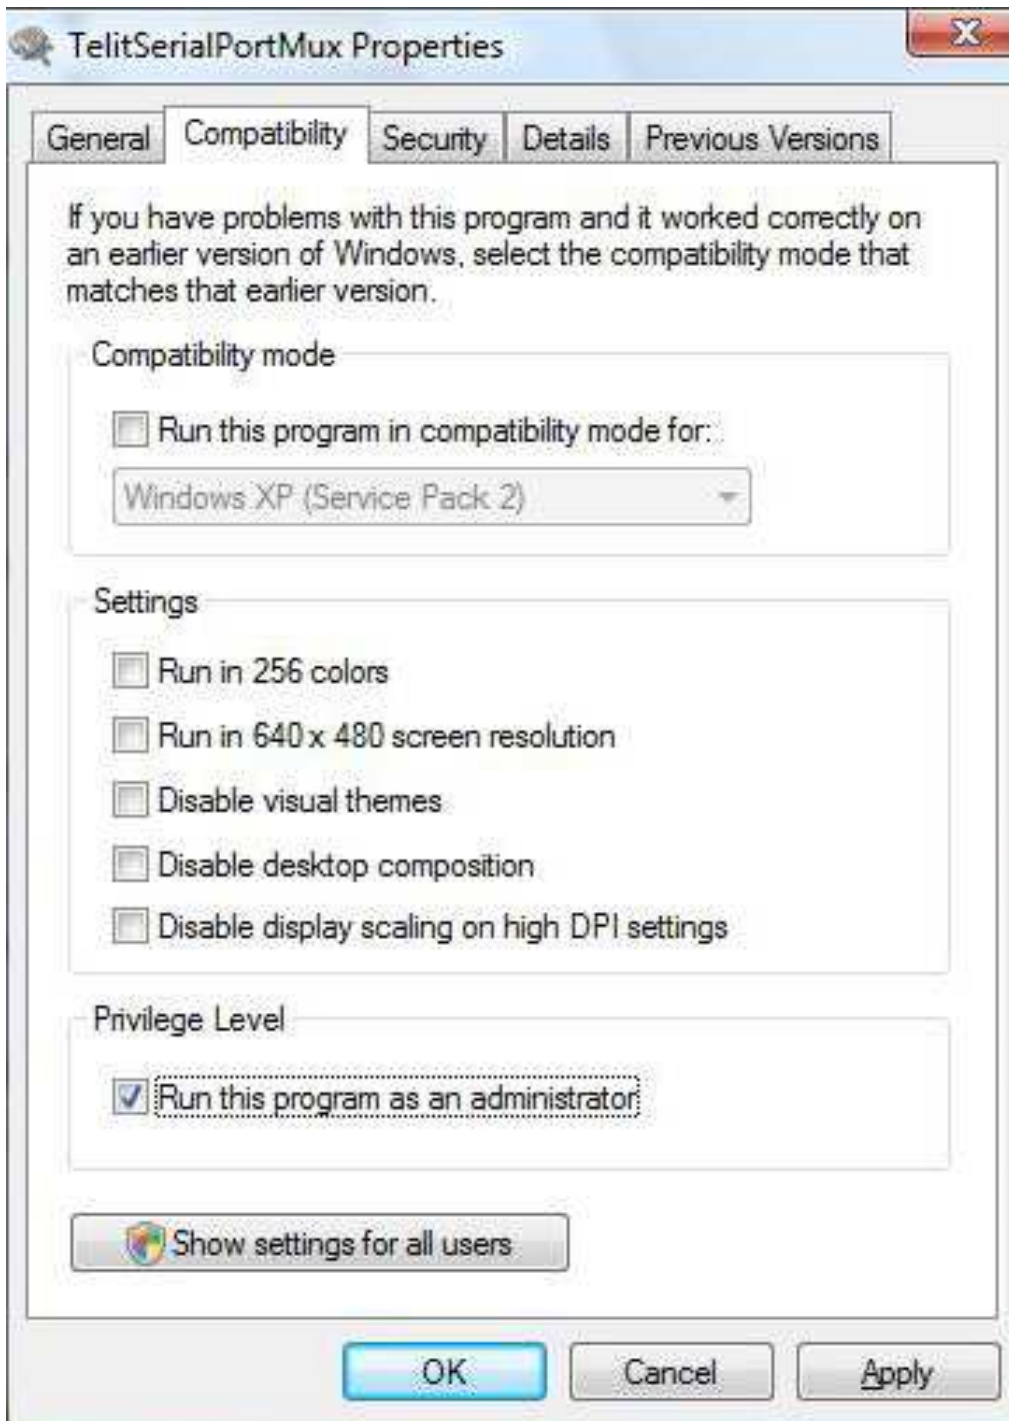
TelitSerialPortMux Properties

General | Compatibility | Security | Details | Previous Versions

If you have problems with this program and it worked correctly on an earlier version of Windows, select the compatibility mode that matches that earlier version.

Compatibility mode

Run this program in compatibility mode for:

Windows XP (Service Pack 2)

Settings

Run in 256 colors

Run in 640 x 480 screen resolution

Disable visual themes

Disable desktop composition

Disable display scaling on high DPI settings

Privilege Level

Run this program as an administrator

Show settings for all users

OK Cancel Apply